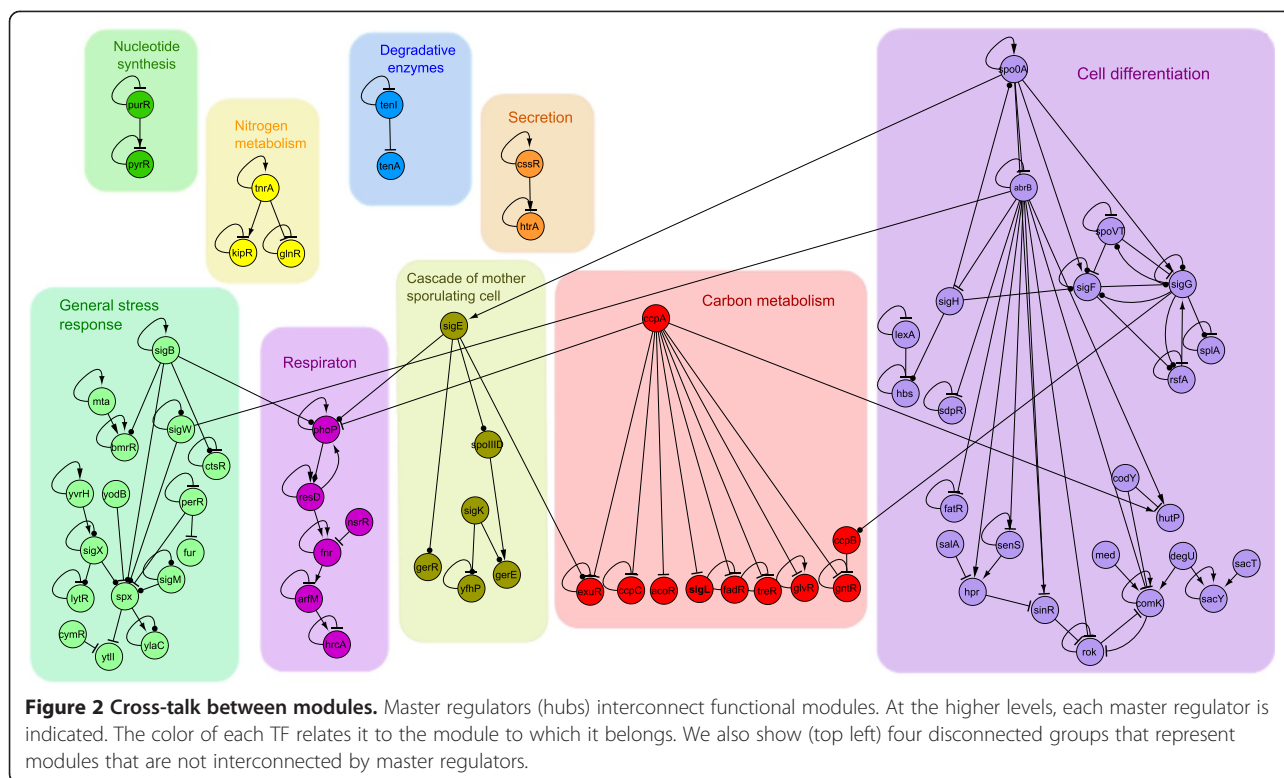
Nucleotide synthesis

purR

pyrR

Nitrogen metabolism

tnrA

kipR

glnR

Degradative enzymes

tenI

tenA

Secretion

cssR

htrA

Cell differentiation

spo0A

abrB

spoVT

sigF

sigG

sigH

lexA

hbs

sdpR

rsfA

splA

fatR

salA

senS

hpr

sinR

rok

codY

hutP

med

degU

comK

sacT

sacY

General stress response

sigB

mta

bmrR

sigW

ctsR

yvrH

yodB

perR

sigX

fur

sigM

lytR

spx

cymR

ytlI

ylaC

Respiraton

phoP

resD

nsrR

fnr

arfM

hmpA

Cascade of mother sporulating cell

sigE

spoIIID

sigK

gerR

yfhP

gerE

Carbon metabolism

ccpA

ccpB

exuR

ccpC

acoR

sigL

fadR

treR

glvR

gntR

**Figure 2 Cross-talk between modules.** Master regulators (hubs) interconnect functional modules. At the higher levels, each master regulator is indicated. The color of each TF relates it to the module to which it belongs. We also show (top left) four disconnected groups that represent modules that are not interconnected by master regulators.